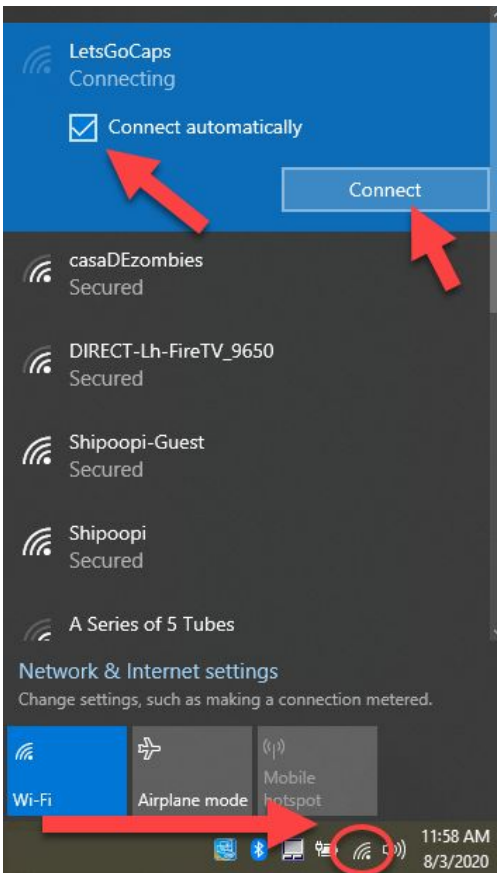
LetsGoCaps
Connecting

Connect automatically

Connect

casaDEzombies
Secured

DIRECT-Lh-FireTV_9650
Secured

Shipoopi-Guest
Secured

Shipoopi
Secured

A Series of 5 Tubes

Network & Internet settings
Change settings, such as making a connection metered.

Wi-Fi

Airplane mode

Mobile hotspot

11:58 AM
8/3/2020